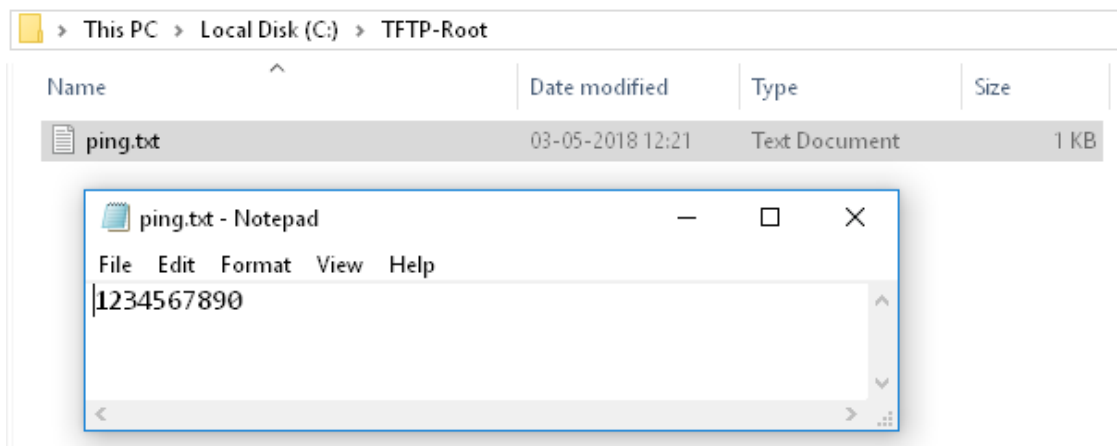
> This PC > Local Disk (C:) > TFTP-Root

| Name | Date modified | Type | Size |
|---|---|---|---|
| ping.txt | 03-05-2018 12:21 | Text Document | 1 KB |

ping.txt - Notepad

File Edit Format View Help

1234567890